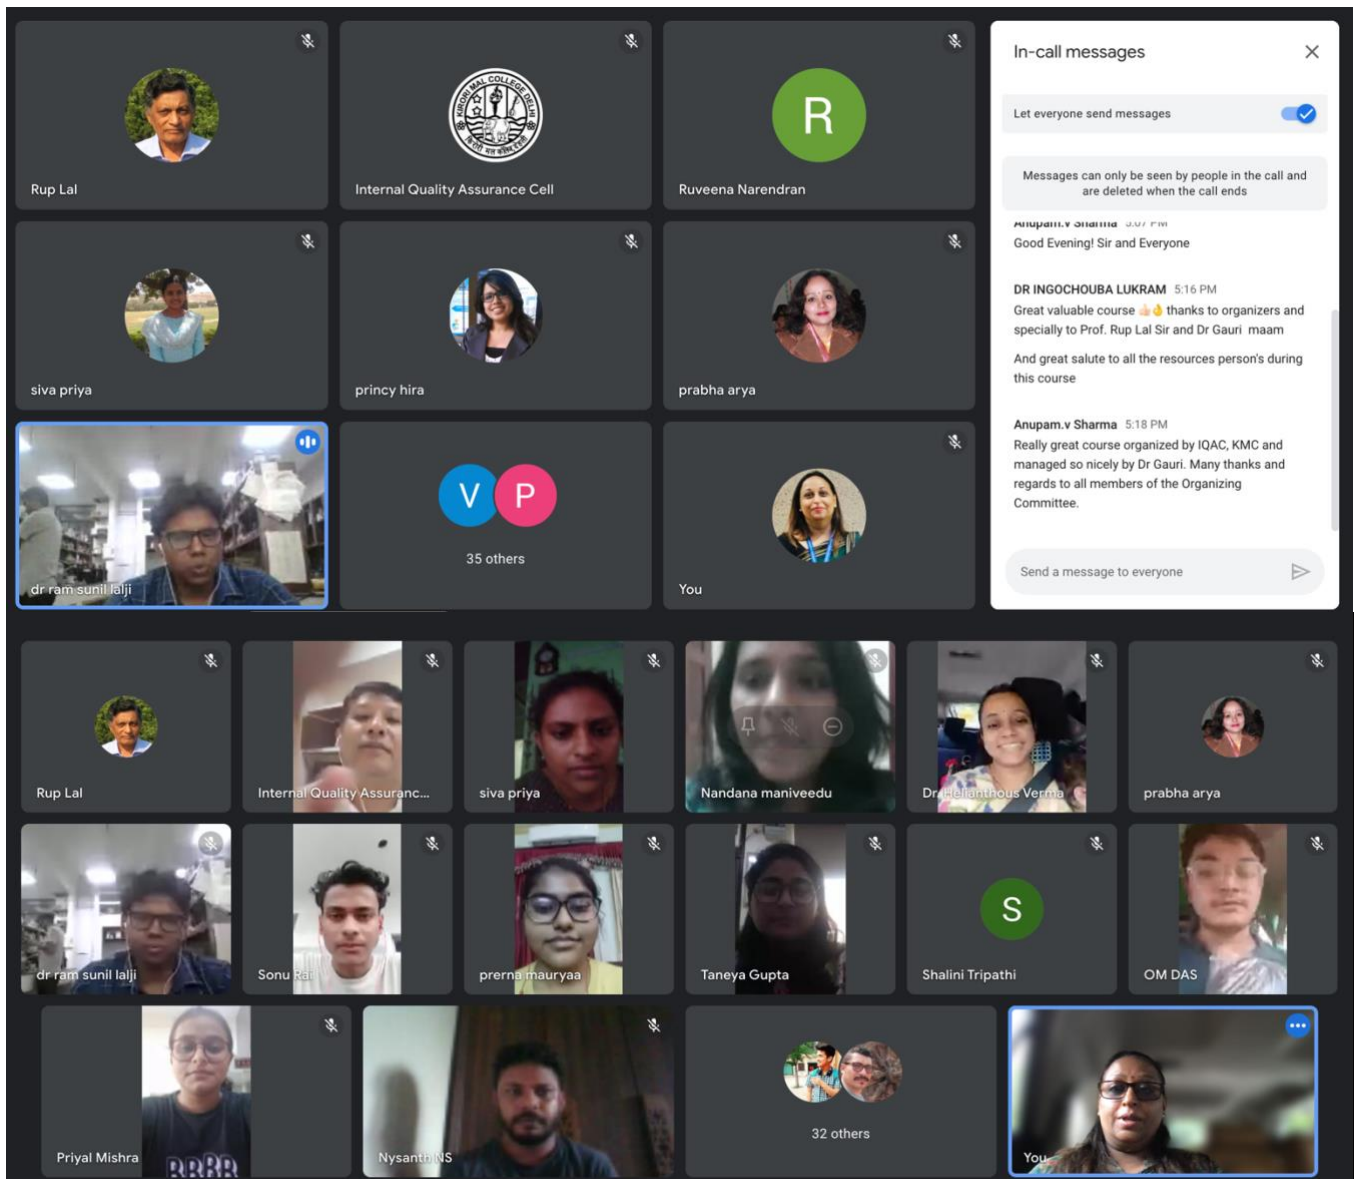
Rup Lal

Internal Quality Assurance Cell

R

Ruveena Narendran

siva priya

princy hira

prabha arya

dr ram sunil lalji

V P

35 others

You

In-call messages

Let everyone send messages

Messages can only be seen by people in the call and are deleted when the call ends

Anupam.v Sharma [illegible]

Good Evening! Sir and Everyone

DR INGOCHOUBA LUKRAM 5:16 PM

Great valuable course 👍👌 thanks to organizers and specially to Prof. Rup Lal Sir and Dr Gauri maam

And great salute to all the resources person's during this course

Anupam.v Sharma 5:18 PM

Really great course organized by IQAC, KMC and managed so nicely by Dr Gauri. Many thanks and regards to all members of the Organizing Committee.

Send a message to everyone

Rup Lal

Internal Quality Assuranc...

siva priya

Nandana maniveedu

Dr Helianthous Verma

prabha arya

dr ram sunil lalji

Sonu Rai

prerna mauryaa

Taneya Gupta

S

Shalini Tripathi

OM DAS

Priyal Mishra

Nysanth NS

32 others

You